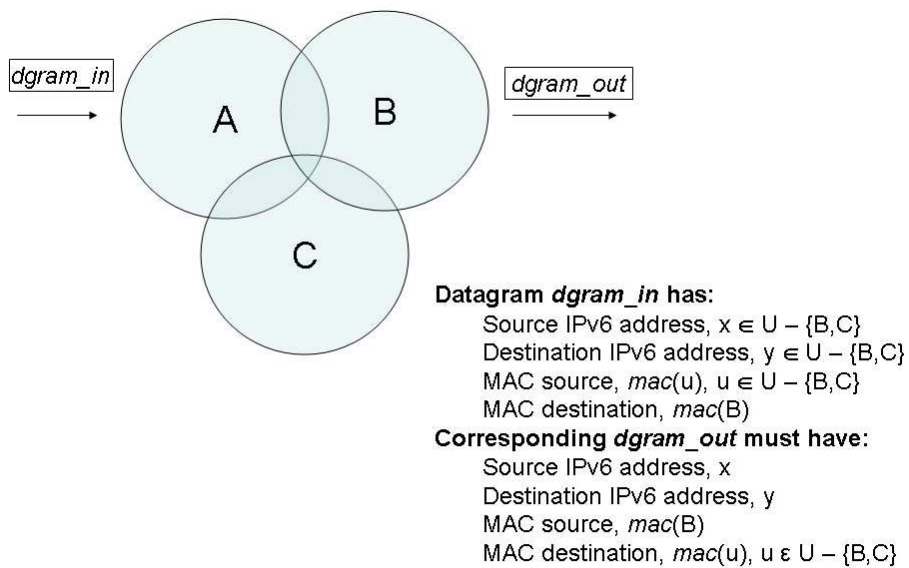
dgram_in

A

B

dgram_out

C

**Datagram *dgram_in* has:**

Source IPv6 address, $x \in U - \{B,C\}$

Destination IPv6 address, $y \in U - \{B,C\}$

MAC source, *mac*(u), $u \in U - \{B,C\}$

MAC destination, *mac*(B)

**Corresponding *dgram_out* must have:**

Source IPv6 address, x

Destination IPv6 address, y

MAC source, *mac*(B)

MAC destination, *mac*(u), $u \varepsilon U - \{B,C\}$